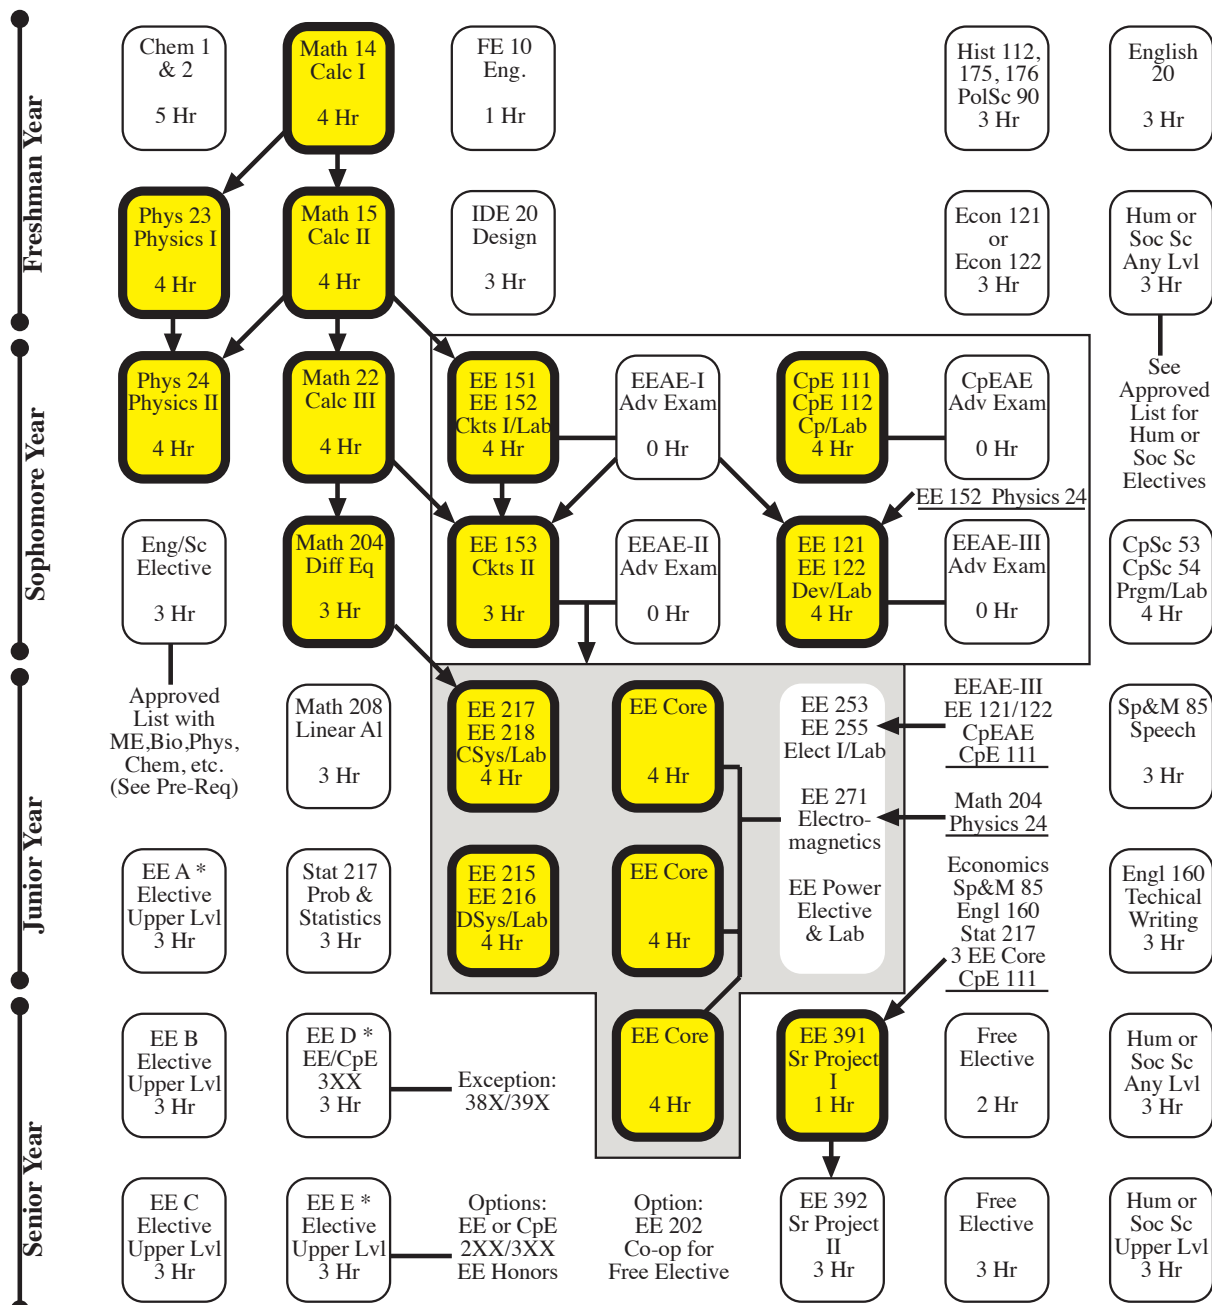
Freshman Year

Chem 1 & 2
5 Hr

Math 14 Calc I
4 Hr

FE 10 Eng.
1 Hr

Hist 112, 175, 176 PolSc 90
3 Hr

English 20
3 Hr

Phys 23 Physics I
4 Hr

Math 15 Calc II
4 Hr

IDE 20 Design
3 Hr

Econ 121 or Econ 122
3 Hr

Hum or Soc Sc Any Lvl
3 Hr

Sophomore Year

Phys 24 Physics II
4 Hr

Math 22 Calc III
4 Hr

EE 151 EE 152 Ckts I/Lab
4 Hr

EEAE-I Adv Exam
0 Hr

CpE 111 CpE 112 Cp/Lab
4 Hr

CpEAE Adv Exam
0 Hr

See Approved List for Hum or Soc Sc Electives

EE 152 Physics 24

Eng/Sc Elective
3 Hr

Math 204 Diff Eq
3 Hr

EE 153 Ckts II
3 Hr

EEAE-II Adv Exam
0 Hr

EE 121 EE 122 Dev/Lab
4 Hr

EEAE-III Adv Exam
0 Hr

CpSc 53 CpSc 54 Prgm/Lab
4 Hr

Junior Year

Approved List with ME,Bio,Phys, Chem, etc. (See Pre-Req)

Math 208 Linear Al
3 Hr

EE 217 EE 218 CSys/Lab
4 Hr

EE Core
4 Hr

EE 253 EE 255 Elect I/Lab

EE 271 Electro-magnetics

EE Power Elective & Lab

EEAE-III EE 121/122 CpEAE CpE 111

Math 204 Physics 24

Sp&M 85 Speech
3 Hr

EE A * Elective Upper Lvl
3 Hr

Stat 217 Prob & Statistics
3 Hr

EE 215 EE 216 DSys/Lab
4 Hr

EE Core
4 Hr

Economics Sp&M 85 Engl 160 Stat 217 3 EE Core CpE 111

Engl 160 Techical Writing
3 Hr

Senior Year

EE B Elective Upper Lvl
3 Hr

EE D * EE/CpE 3XX
3 Hr

Exception: 38X/39X

EE Core
4 Hr

EE 391 Sr Project I
1 Hr

Free Elective
2 Hr

Hum or Soc Sc Any Lvl
3 Hr

EE C Elective Upper Lvl
3 Hr

EE E * Elective Upper Lvl
3 Hr

Options: EE or CpE 2XX/3XX EE Honors

Option: EE 202 Co-op for Free Elective

EE 392 Sr Project II
3 Hr

Free Elective
3 Hr

Hum or Soc Sc Upper Lvl
3 Hr